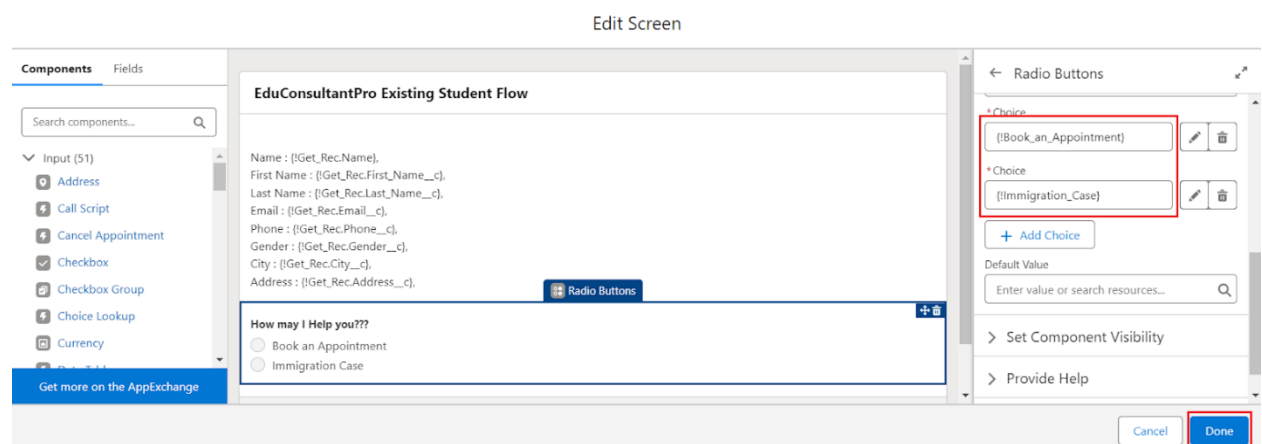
Edit Screen

Components Fields

Search components...

Input (51)

Address

Call Script

Cancel Appointment

Checkbox

Checkbox Group

Choice Lookup

Currency

Get more on the AppExchange

EduConsultantPro Existing Student Flow

Name : {!Get_Rec.Name},
First Name : {!Get_Rec.First_Name__c},
Last Name : {!Get_Rec.Last_Name__c},
Email : {!Get_Rec.Email__c},
Phone : {!Get_Rec.Phone__c},
Gender : {!Get_Rec.Gender__c},
City : {!Get_Rec.City__c},
Address : {!Get_Rec.Address__c},

Radio Buttons

How may I Help you???

Book an Appointment

Immigration Case

Radio Buttons

* Choice

{!Book_an_Appointment}

* Choice

{!Immigration_Case}

+ Add Choice

Default Value

Enter value or search resources...

Set Component Visibility

Provide Help

Cancel

Done